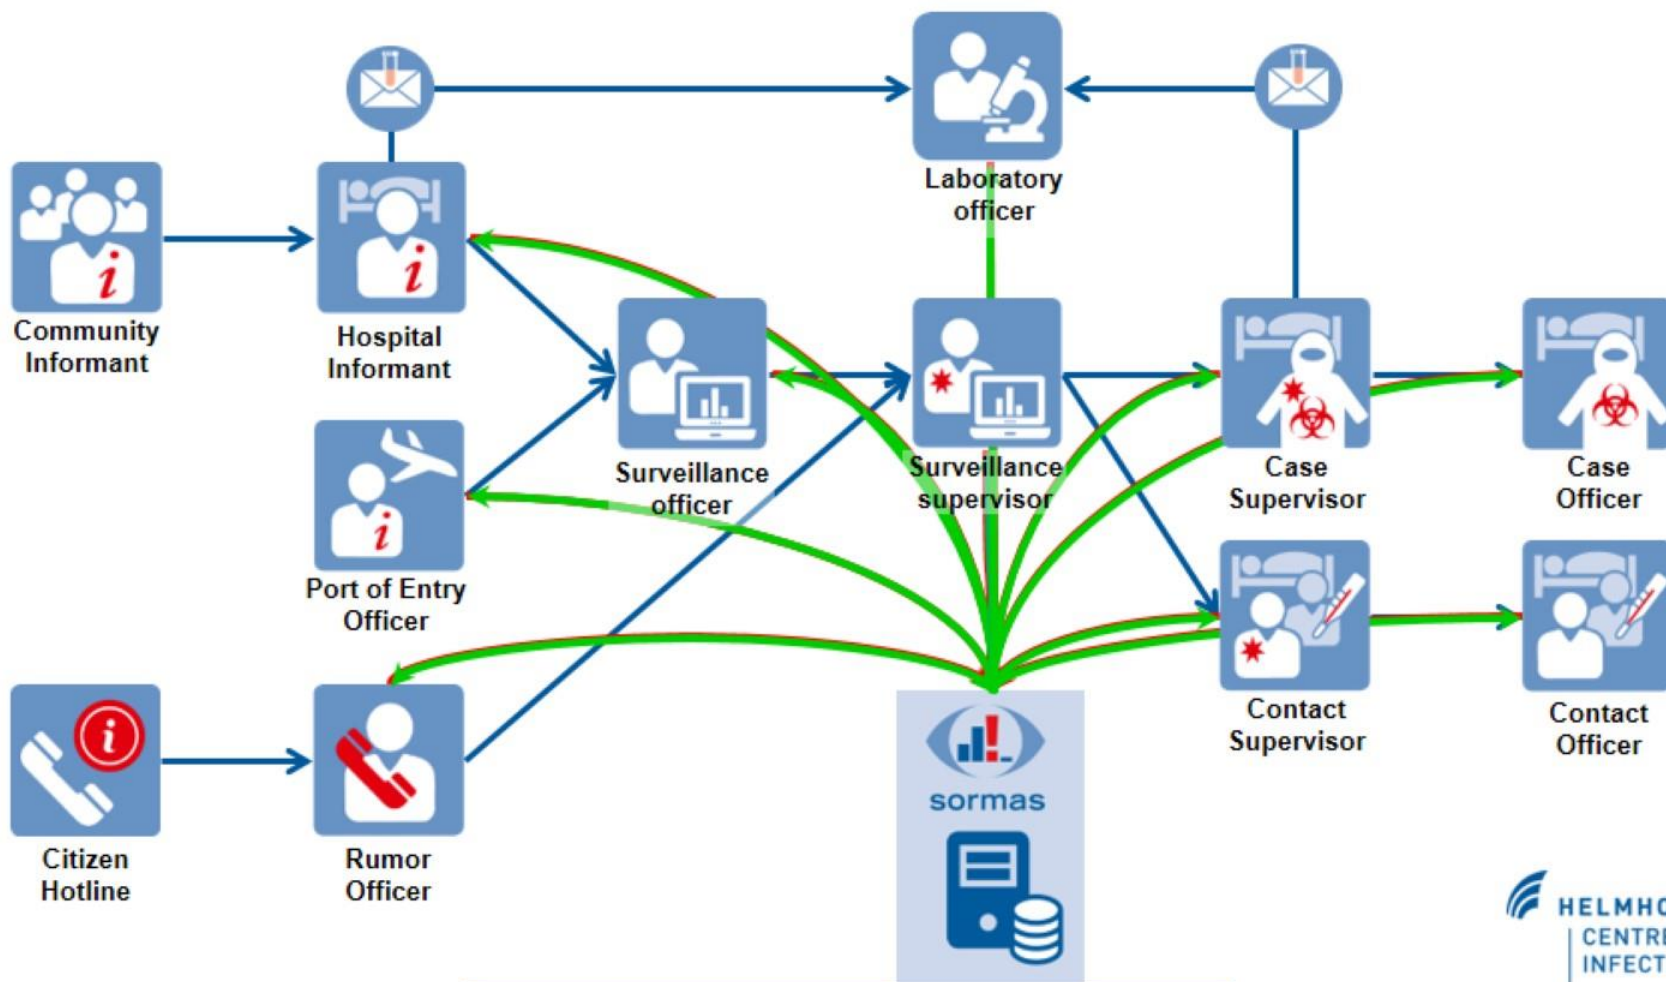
Laboratory officer

Community Informant

Hospital Informant

Surveillance officer

Surveillance supervisor

Case Supervisor

Case Officer

Port of Entry Officer

Contact Supervisor

Contact Officer

Citizen Hotline

Rumor Officer

sormas

HELMHO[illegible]
CENTR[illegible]
INFECT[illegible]